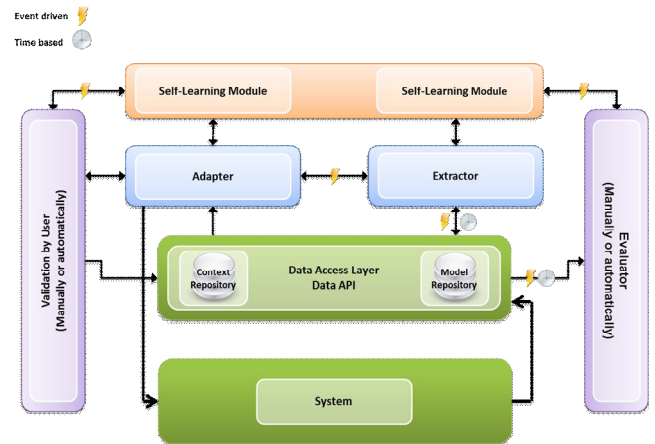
Event driven
Time based

Self-Learning Module
Self-Learning Module

Validation by User
(Manually or automatically)

Adapter
Extractor

Evaluator
(Manually or automatically)

Context Repository
Data Access Layer
Data API
Model Repository

System